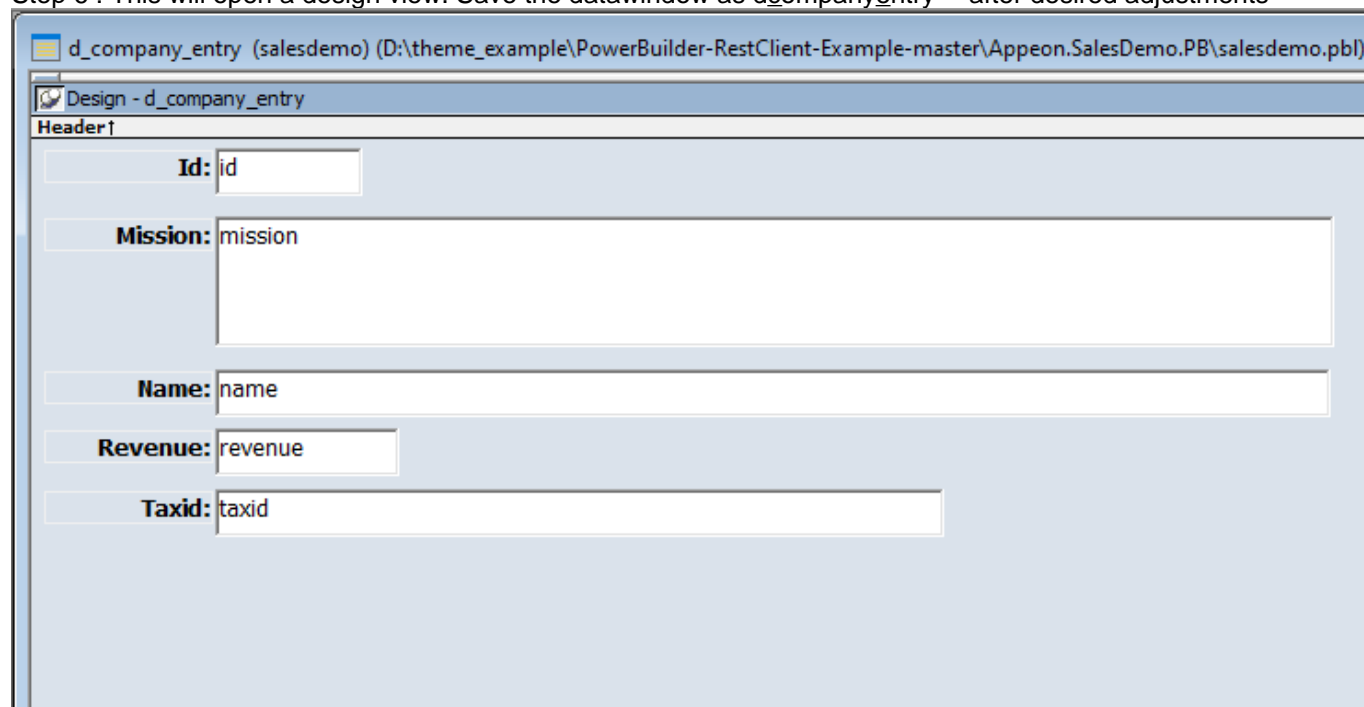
Step 6 : This will open a design view. Save the datawindow as d_company_entry after desired adjustments

d_company_entry (salesdemo) (D:\theme_example\PowerBuilder-RestClient-Example-master\Appeon.SalesDemo.PB\salesdemo.pbl)

Design - d_company_entry

Header↑

Id: id

Mission: mission

Name: name

Revenue: revenue

Taxid: taxid